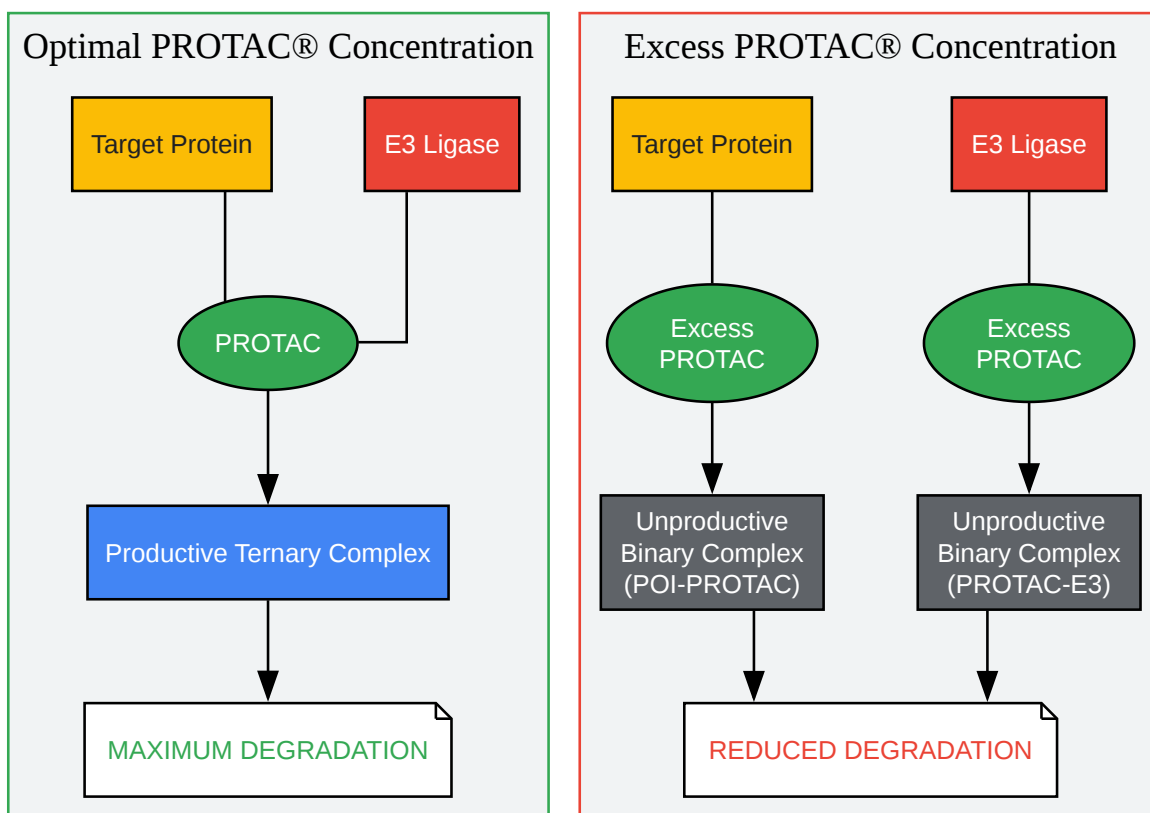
Optimal PROTAC® Concentration

Target Protein

E3 Ligase

PROTAC

Productive Ternary Complex

MAXIMUM DEGRADATION

Excess PROTAC® Concentration

Target Protein

E3 Ligase

Excess PROTAC

Excess PROTAC

Unproductive Binary Complex (POI-PROTAC)

Unproductive Binary Complex (PROTAC-E3)

REDUCED DEGRADATION